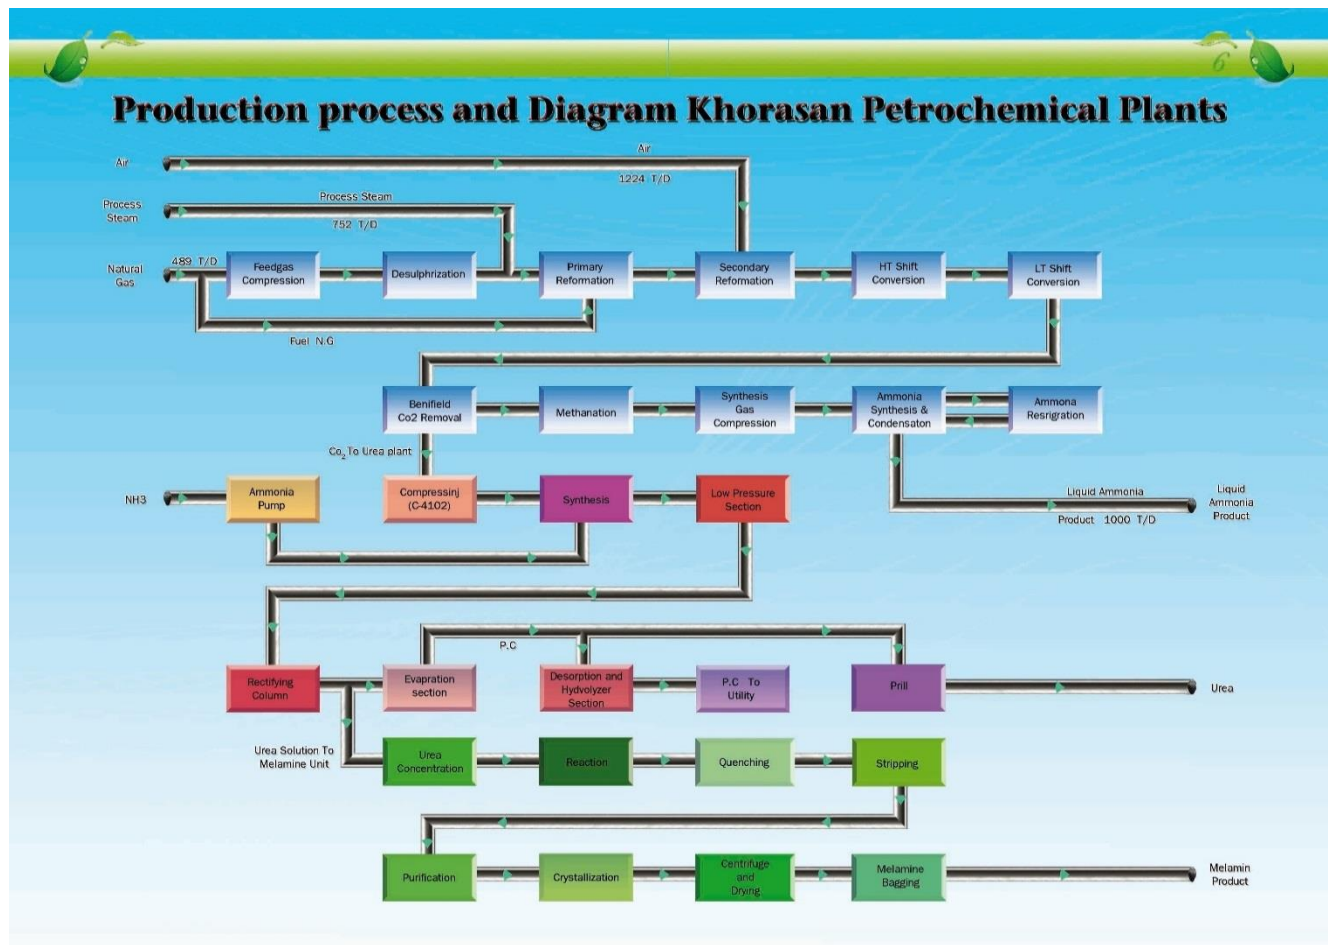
6

Production process and Diagram Khorasan Petrochemical Plants

Air

Air

1224 T/D

Process Steam

Process Steam

752 T/D

Natural Gas

489 T/D

Feedgas Compression

Desulphrization

Primary Reformation

Secondary Reformation

HT Shift Conversion

LT Shift Conversion

Fuel N.G

Benifield Co2 Removal

Methanation

Synthesis Gas Compression

Ammonia Synthesis & Condensaton

Ammona Resrigration

$Co_2$ To Urea plant

Liquid Ammonia

Product 1000 T/D

Liquid Ammonia Product

NH3

Ammonia Pump

Compressinj (C-4102)

Synthesis

Low Pressure Section

P.C

Rectifying Column

Evapration section

Desorption and Hydvolyzer Section

P.C To Utility

Prill

Urea

Urea Solution To Melamine Unit

Urea Concentration

Reaction

Quenching

Stripping

Purification

Crystallization

Centrifuge and Drying

Melamine Bagging

Melamin Product